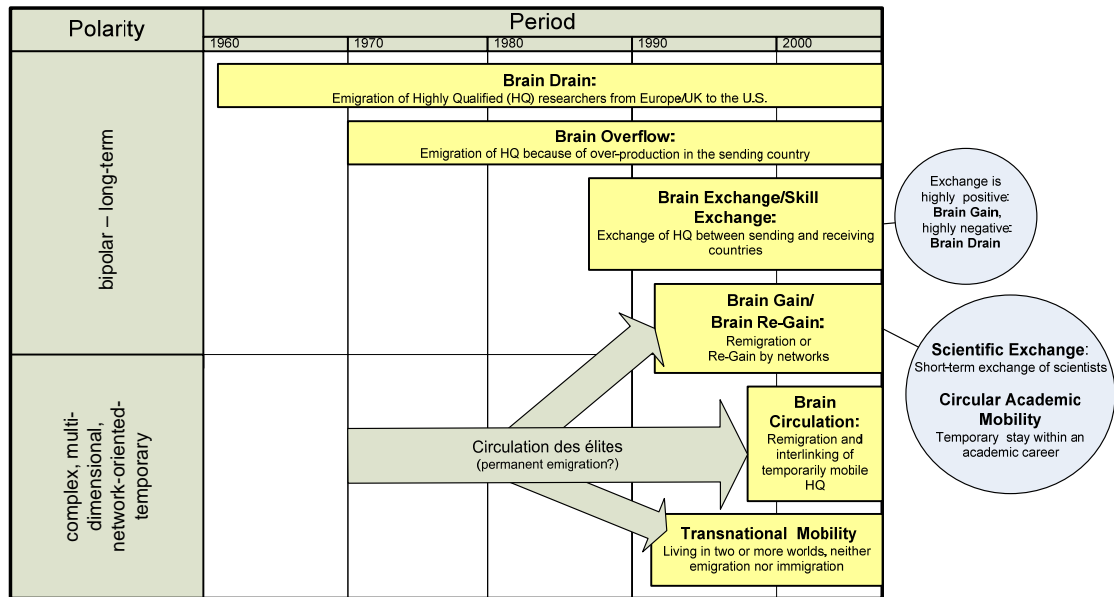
| Polarity | Period |
|---|---|
| | 1960 · 1970 · 1980 · 1990 · 2000 |

bipolar – long-term

**Brain Drain:**
Emigration of Highly Qualified (HQ) researchers from Europe/UK to the U.S.

**Brain Overflow:**
Emigration of HQ because of over-production in the sending country

**Brain Exchange/Skill Exchange:**
Exchange of HQ between sending and receiving countries

Exchange is highly positive: **Brain Gain**, highly negative: **Brain Drain**

**Brain Gain/ Brain Re-Gain:**
Remigration or Re-Gain by networks

**Scientific Exchange**:
Short-term exchange of scientists

**Circular Academic Mobility**
Temporary stay within an academic career

complex, multi-dimensional, network-oriented-temporary

Circulation des élites
(permanent emigration?)

**Brain Circulation:**
Remigration and interlinking of temporarily mobile HQ

**Transnational Mobility**
Living in two or more worlds, neither emigration nor immigration